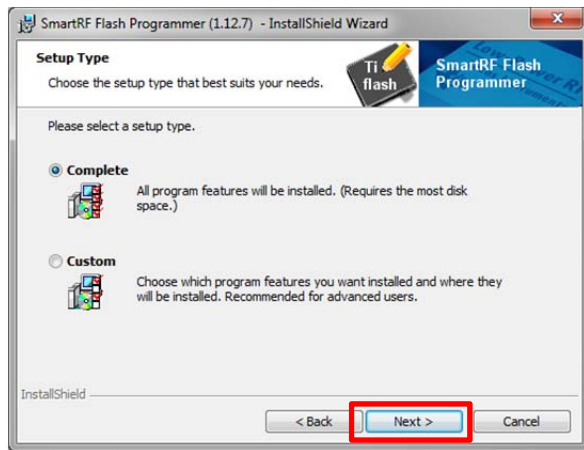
SmartRF Flash Programmer (1.12.7) - InstallShield Wizard

Setup Type

Choose the setup type that best suits your needs.

Ti flash

SmartRF Flash Programmer

Please select a setup type.

Complete

All program features will be installed. (Requires the most disk space.)

Custom

Choose which program features you want installed and where they will be installed. Recommended for advanced users.

InstallShield

< Back

Next >

Cancel